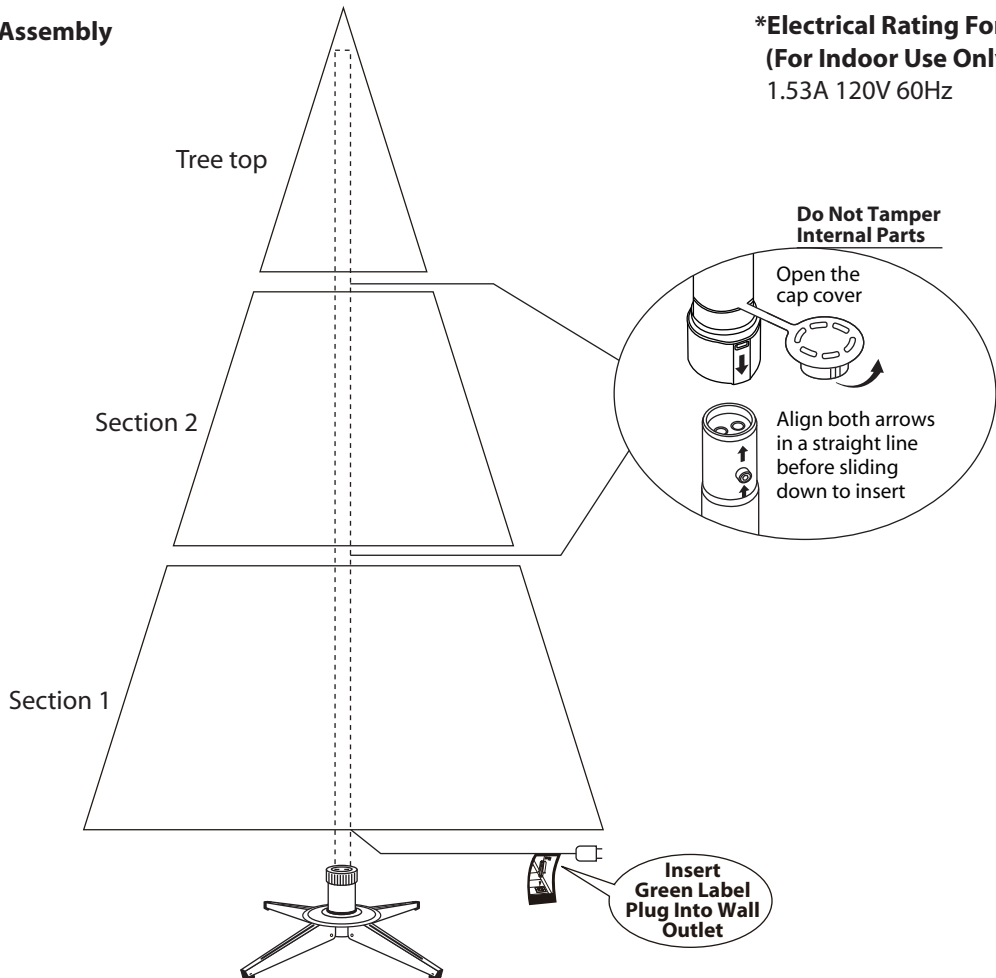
Assembly

*Electrical Rating For
(For Indoor Use Onl
1.53A 120V 60Hz

Tree top

Do Not Tamper Internal Parts

Open the cap cover

Section 2

Align both arrows in a straight line before sliding down to insert

Section 1

Insert Green Label Plug Into Wall Outlet